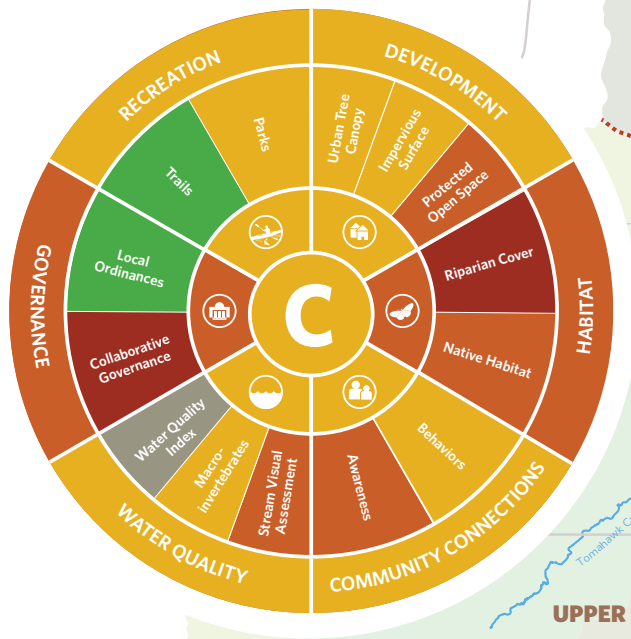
RECREATION
DEVELOPMENT
HABITAT
COMMUNITY CONNECTIONS
WATER QUALITY
GOVERNANCE

Parks
Trails
Urban Tree Canopy
Impervious Surface
Protected Open Space
Riparian Cover
Native Habitat
Behaviors
Awareness
Stream Visual Assessment
Macro-invertebrates
Water Quality Index
Collaborative Governance
Local Ordinances

C

Tomahawk C
UPPER